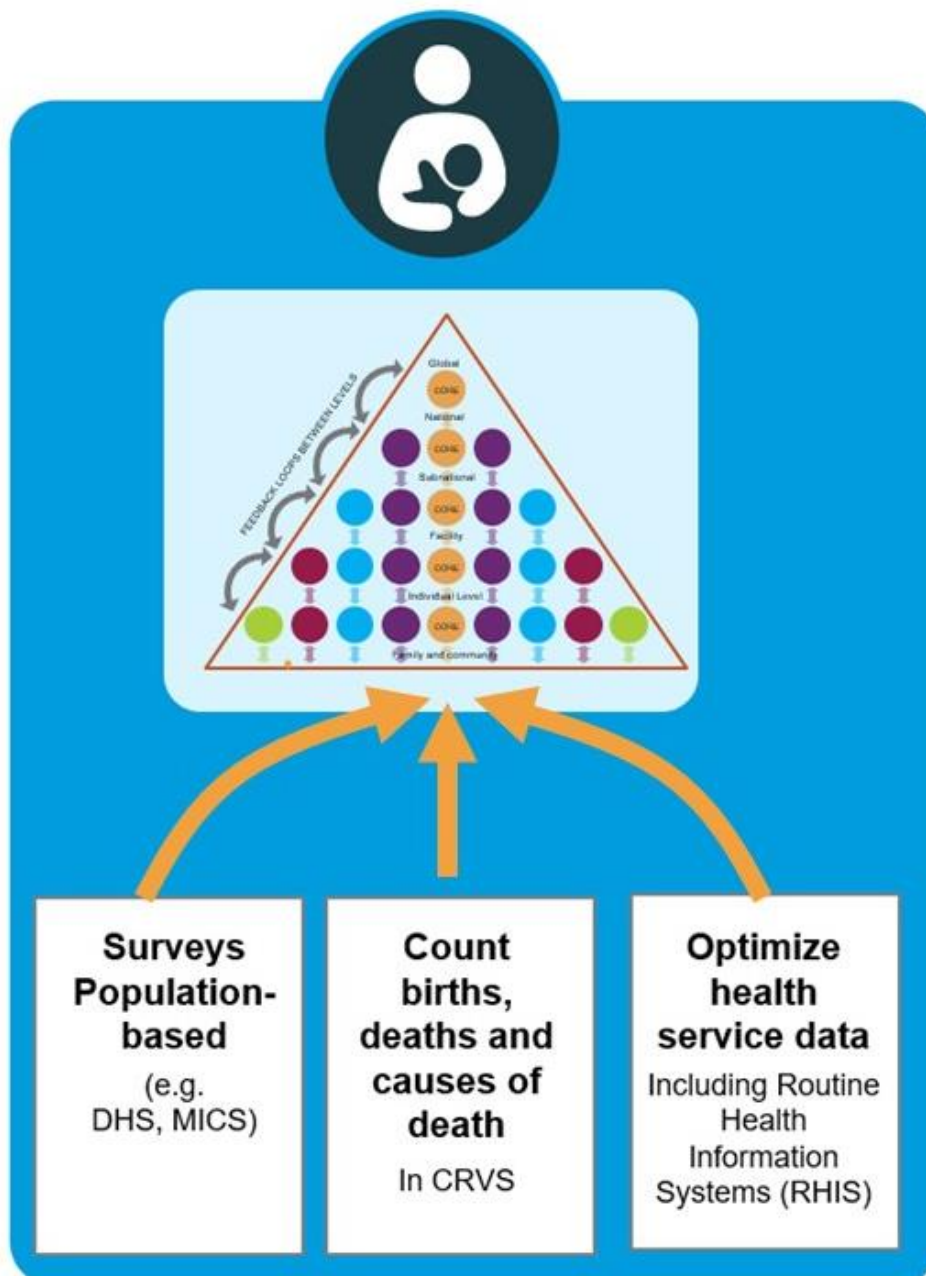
FEEDBACK LOOPS BETWEEN LEVELS

Global

COHL

National

COHL

Subnational

COHL

Facility

COHL

Individual Level

COHL

Family and community

Surveys Population-based

(e.g. DHS, MICS)

Count births, deaths and causes of death

In CRVS

Optimize health service data

Including Routine Health Information Systems (RHIS)